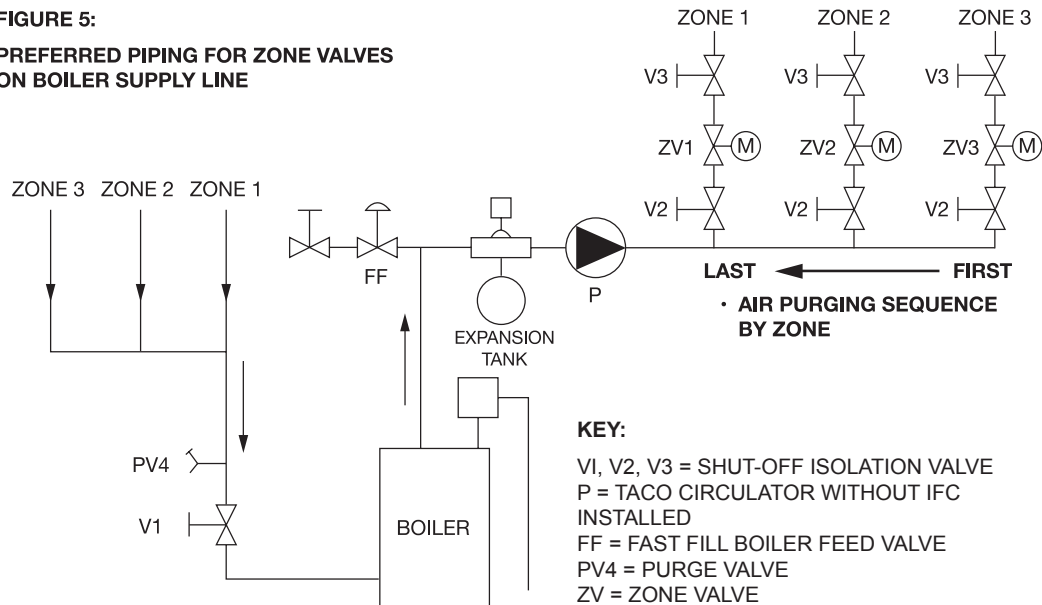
FIGURE 5:

PREFERRED PIPING FOR ZONE VALVES ON BOILER SUPPLY LINE

ZONE 1 ZONE 2 ZONE 3

V3 V3 V3

ZV1 M ZV2 M ZV3 M

V2 V2 V2

ZONE 3 ZONE 2 ZONE 1

FF

EXPANSION TANK

P

LAST FIRST

· AIR PURGING SEQUENCE BY ZONE

PV4

V1

BOILER

KEY:

VI, V2, V3 = SHUT-OFF ISOLATION VALVE
P = TACO CIRCULATOR WITHOUT IFC INSTALLED
FF = FAST FILL BOILER FEED VALVE
PV4 = PURGE VALVE
ZV = ZONE VALVE